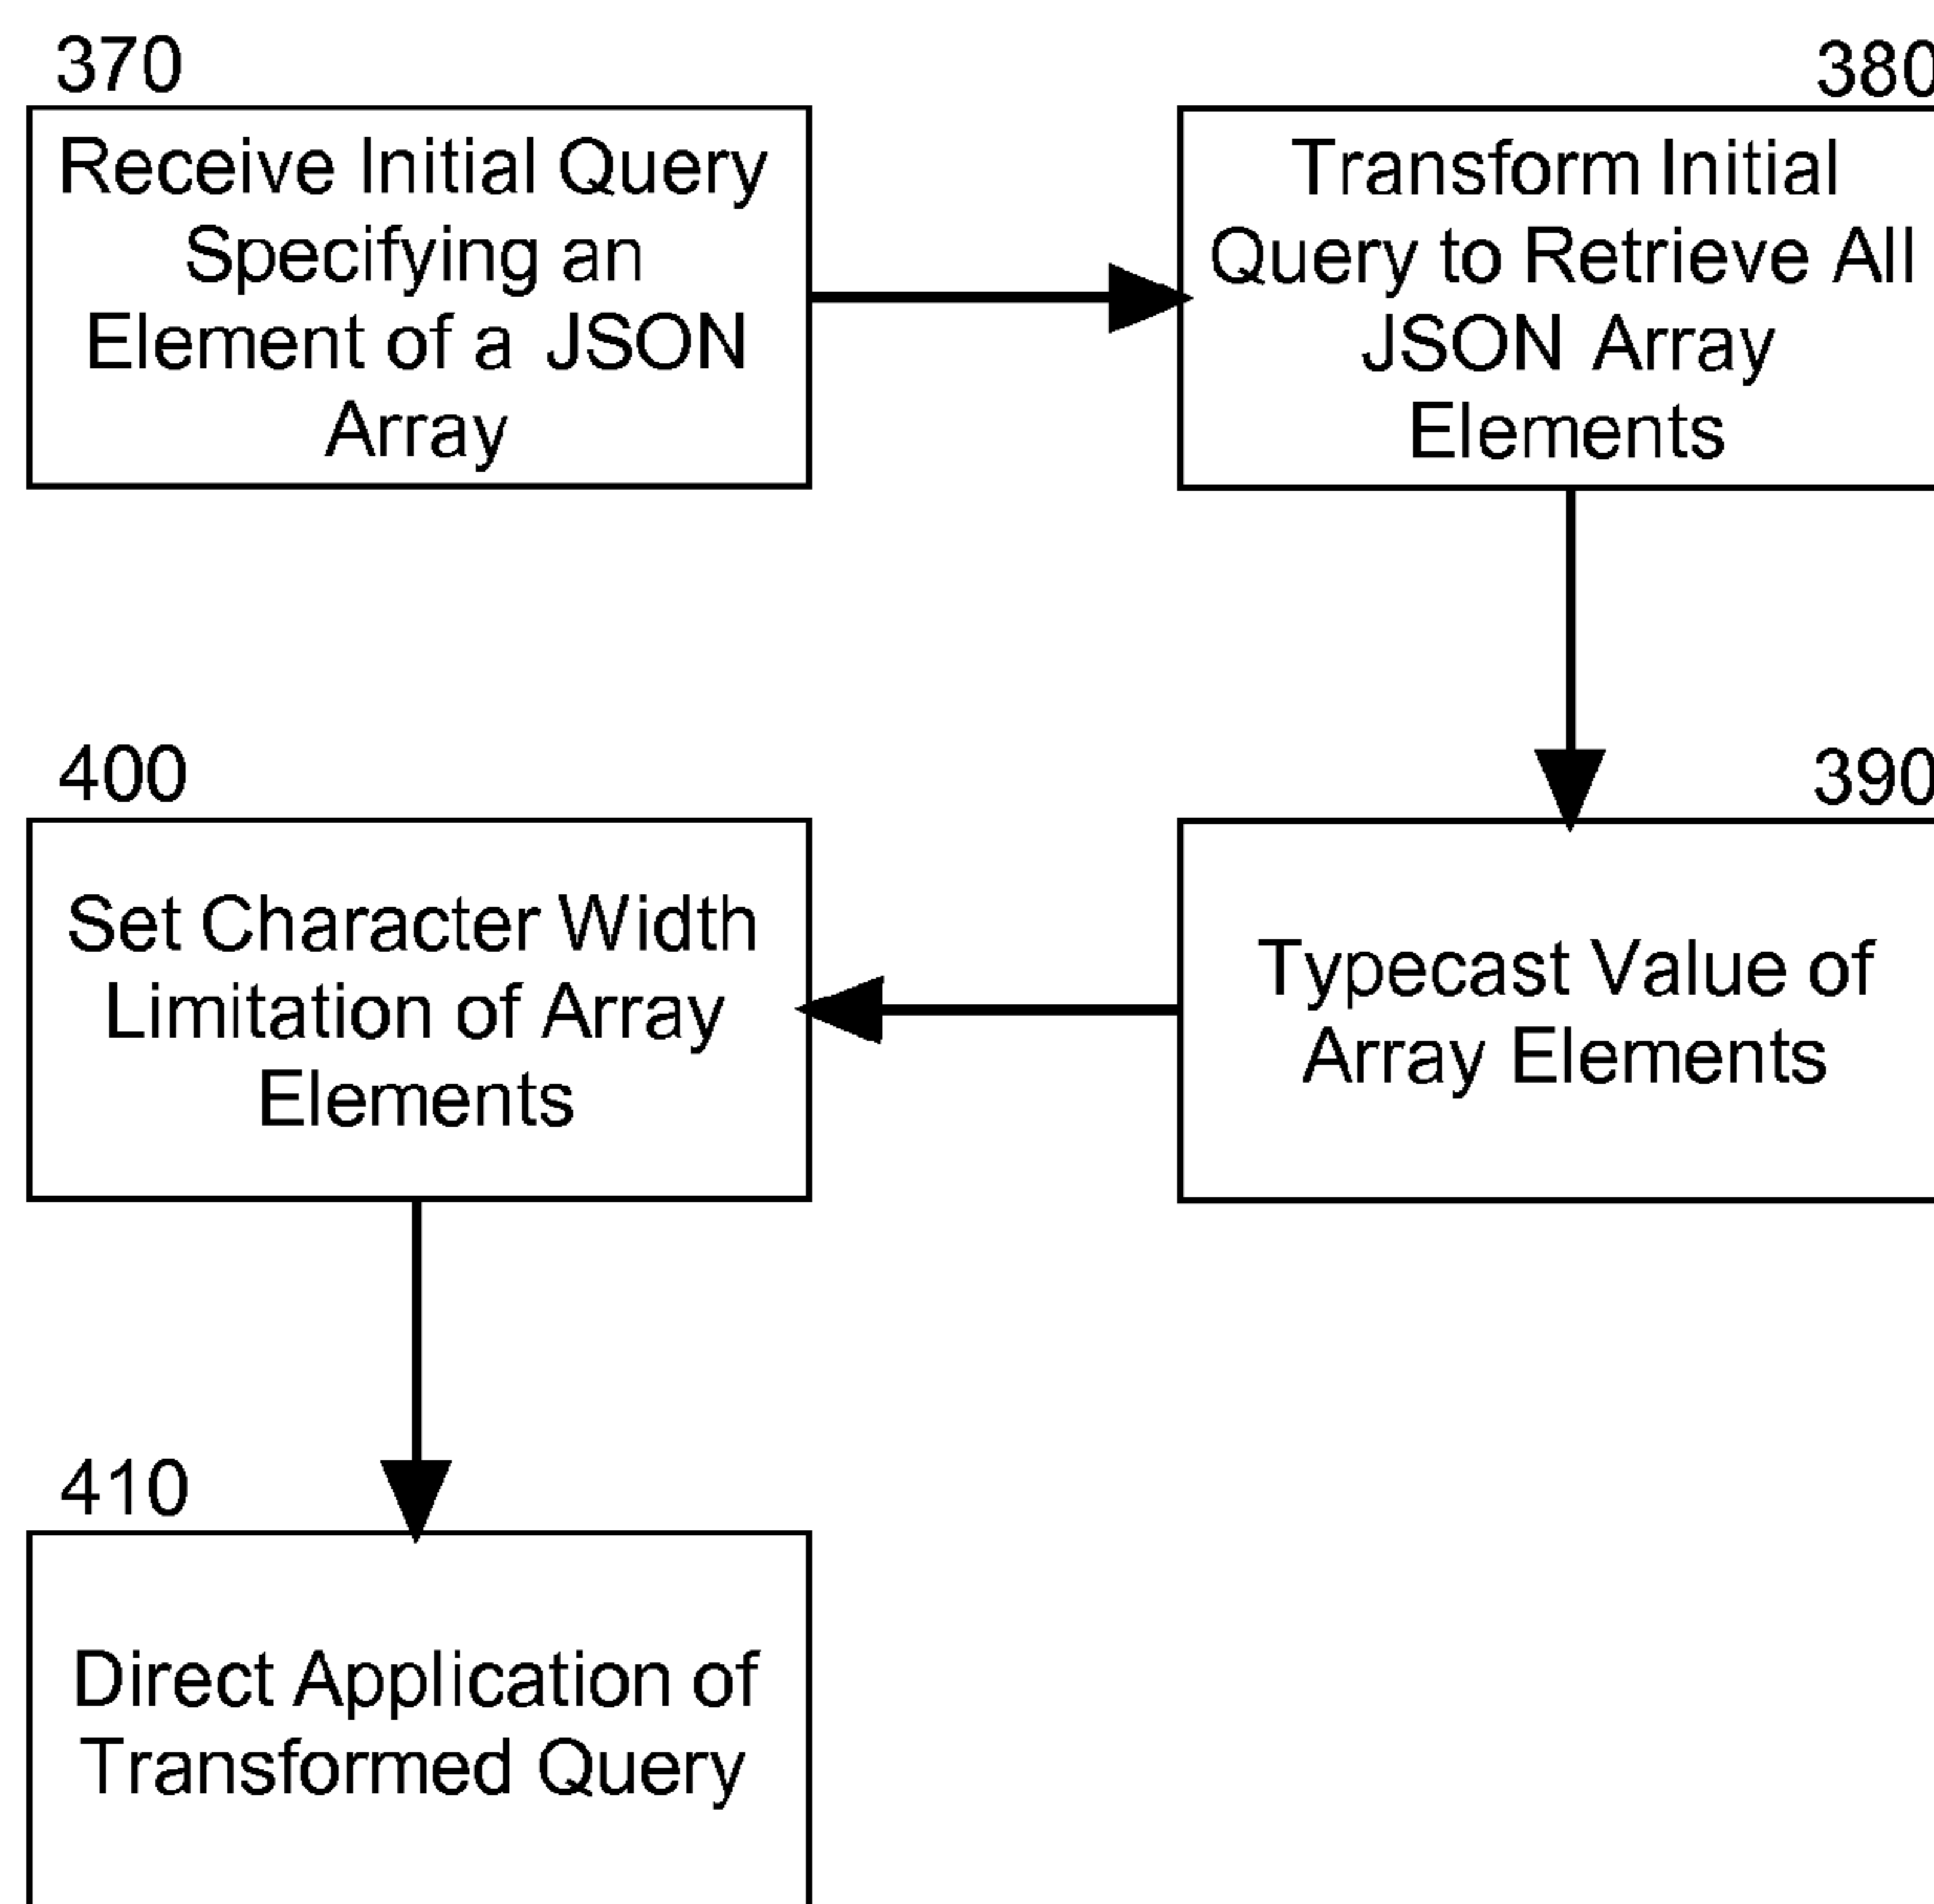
370

Receive Initial Query Specifying an Element of a JSON Array

380

Transform Initial Query to Retrieve All JSON Array Elements

400

Set Character Width Limitation of Array Elements

390

Typecast Value of Array Elements

410

Direct Application of Transformed Query